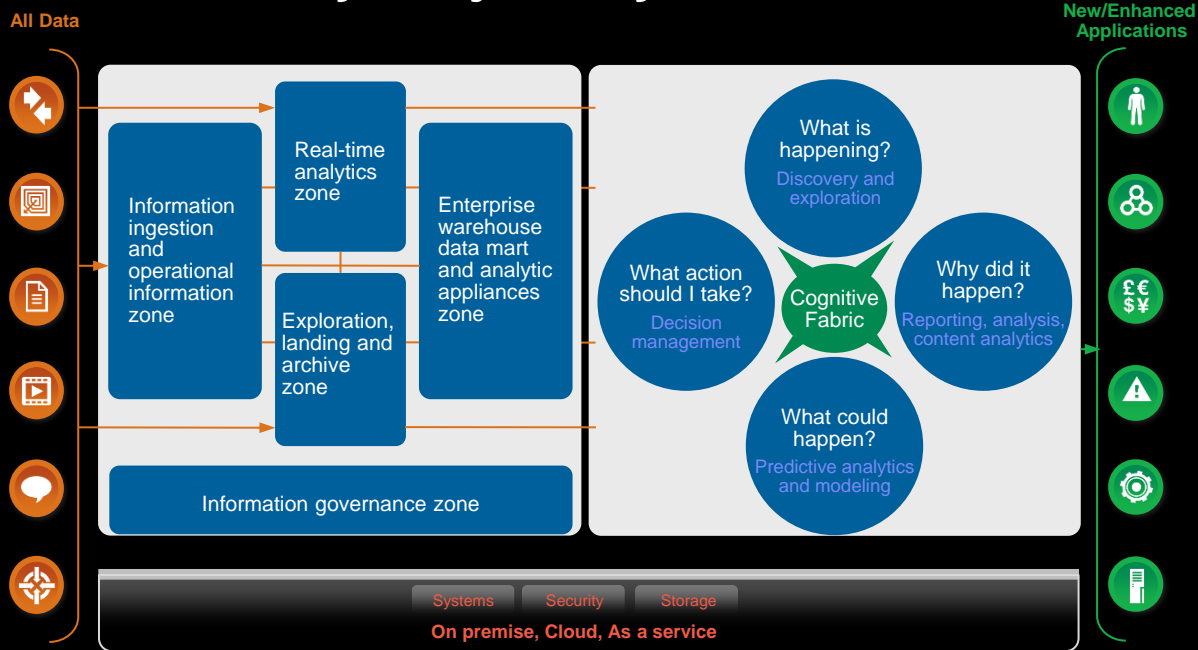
All Data

New/Enhanced Applications

Information ingestion and operational information zone

Real-time analytics zone

Exploration, landing and archive zone

Enterprise warehouse data mart and analytic appliances zone

Information governance zone

What is happening?
Discovery and exploration

What action should I take?
Decision management

Cognitive Fabric

Why did it happen?
Reporting, analysis, content analytics

What could happen?
Predictive analytics and modeling

£€
$¥

Systems

Security

Storage

On premise, Cloud, As a service